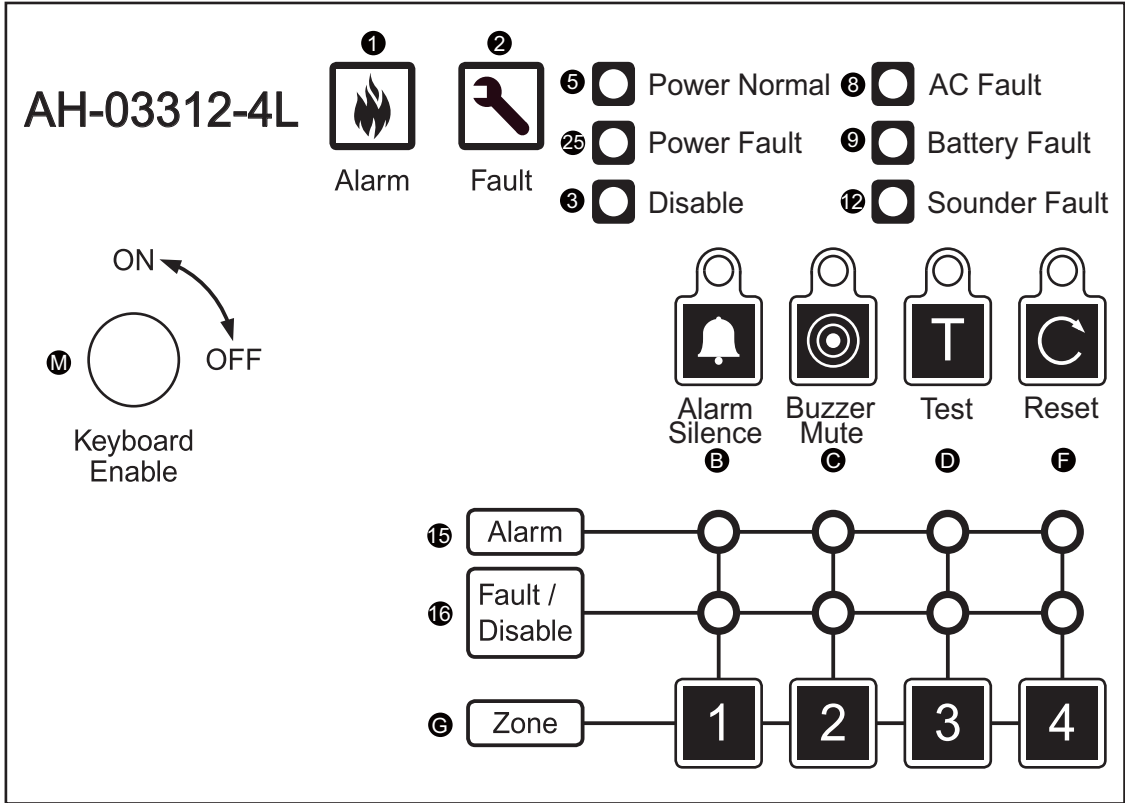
AH-03312-4L

1
Alarm

2
Fault

5 Power Normal
25 Power Fault
3 Disable

8 AC Fault
9 Battery Fault
12 Sounder Fault

ON
OFF
M
Keyboard Enable

T

Alarm Silence
B

Buzzer Mute
C

Test
D

Reset
F

15 Alarm

16 Fault / Disable

G Zone

1 2 3 4